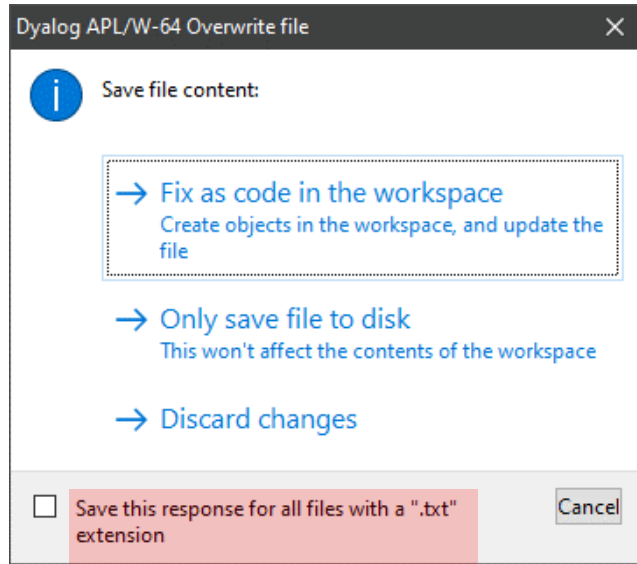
Dyalog APL/W-64 Overwrite file

Save file content:

→ Fix as code in the workspace
Create objects in the workspace, and update the file

→ Only save file to disk
This won't affect the contents of the workspace

→ Discard changes

Save this response for all files with a ".txt" extension

Cancel